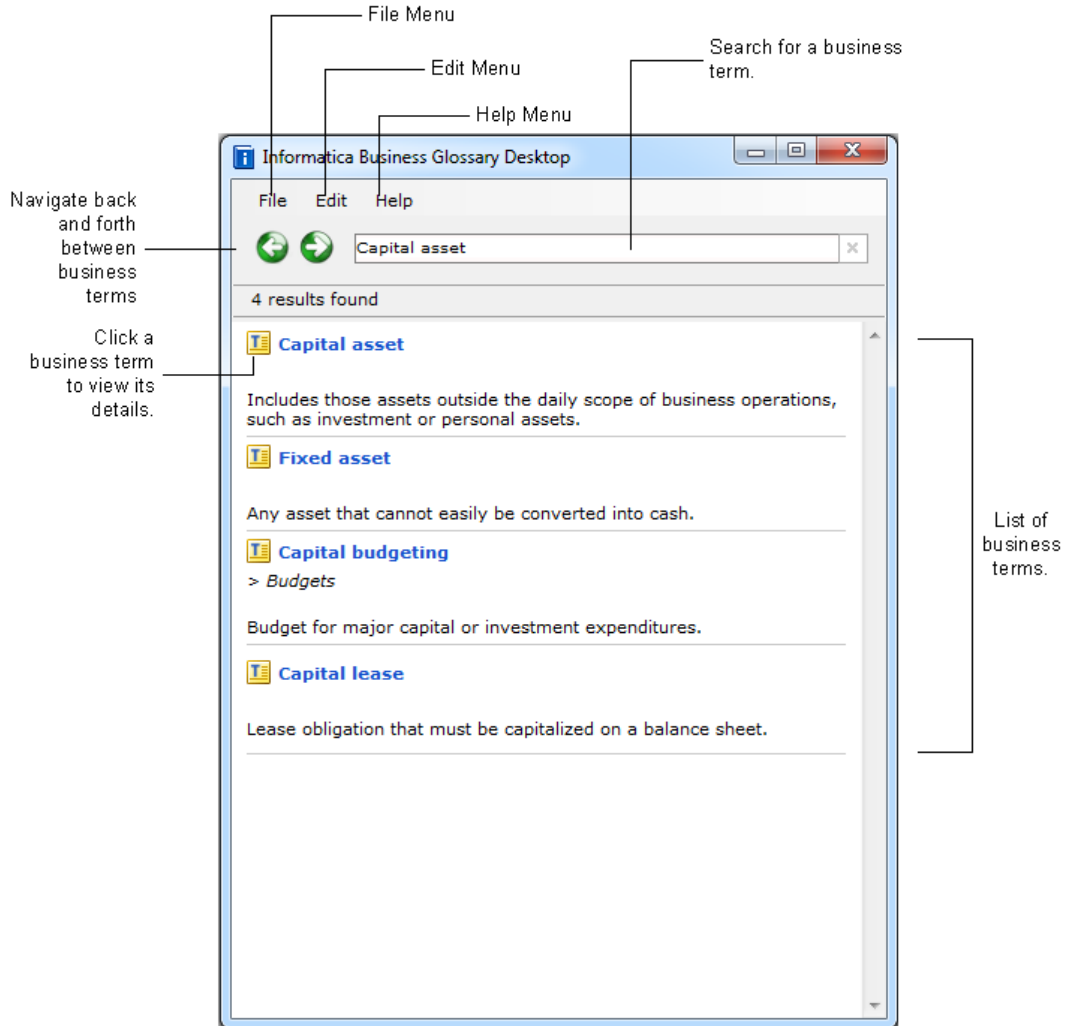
File Menu

Edit Menu

Help Menu

Search for a business term.

Informatica Business Glossary Desktop

File Edit Help

Navigate back and forth between business terms

Capital asset

4 results found

Click a business term to view its details.

Capital asset

Includes those assets outside the daily scope of business operations, such as investment or personal assets.

Fixed asset

Any asset that cannot easily be converted into cash.

Capital budgeting

> Budgets

Budget for major capital or investment expenditures.

Capital lease

Lease obligation that must be capitalized on a balance sheet.

List of business terms.